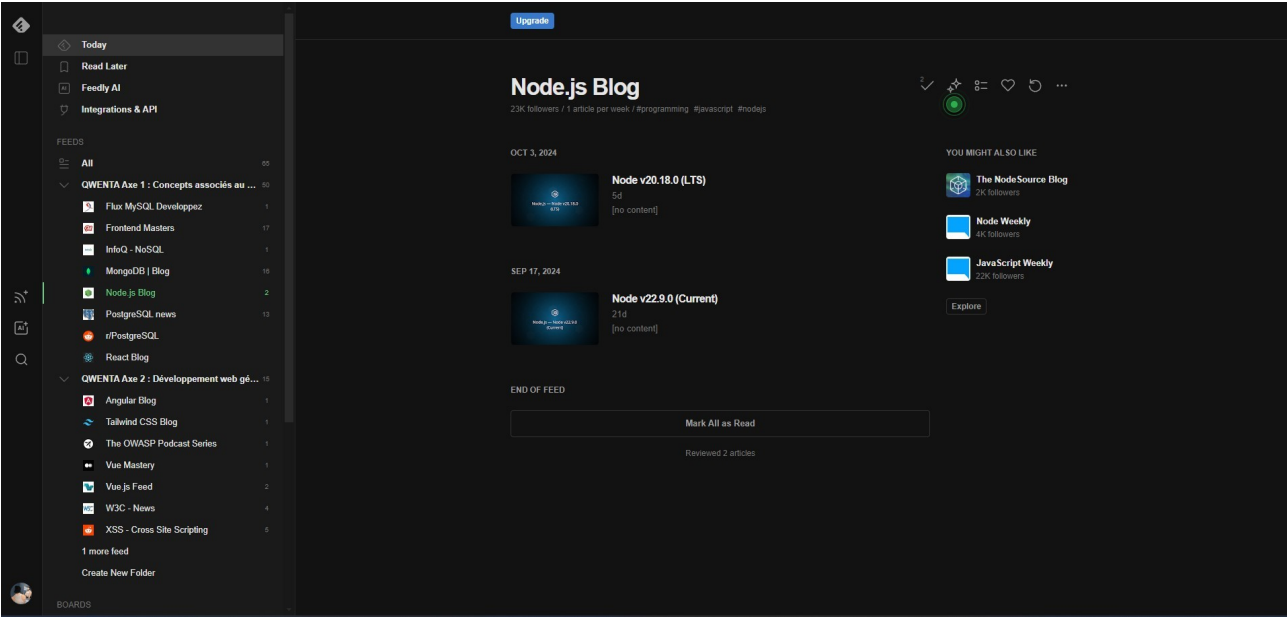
Upgrade

Today
Read Later
Feedly AI
Integrations & API

FEEDS
All 65
QWENTA Axe 1 : Concepts associés au ... 50
Flux MySQL Developpez 1
Frontend Masters 17
InfoQ - NoSQL 1
MongoDB | Blog 16
Node.js Blog 2
PostgreSQL news 13
r/PostgreSQL
React Blog
QWENTA Axe 2 : Développement web gé... 15
Angular Blog 1
Tailwind CSS Blog 1
The OWASP Podcast Series 1
Vue Mastery 1
Vue.js Feed 2
W3C - News 4
XSS - Cross Site Scripting 5
1 more feed
Create New Folder

BOARDS

Node.js Blog
23K followers / 1 article per week / #programming #javascript #nodejs

OCT 3, 2024

Node v20.18.0 (LTS)
5d
[no content]

SEP 17, 2024

Node v22.9.0 (Current)
21d
[no content]

END OF FEED

Mark All as Read

Reviewed 2 articles

YOU MIGHT ALSO LIKE

The NodeSource Blog
2K followers

Node Weekly
4K followers

JavaScript Weekly
22K followers

Explore